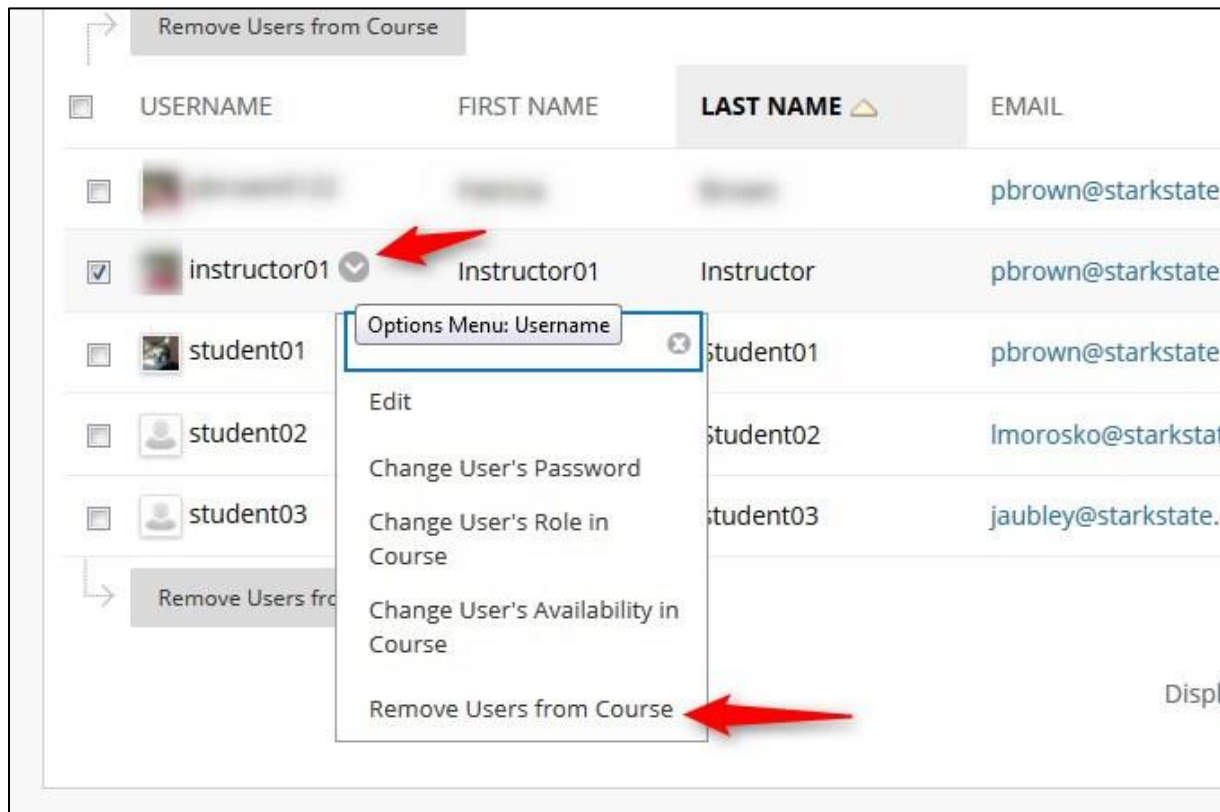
Remove Users from Course

| | USERNAME | FIRST NAME | LAST NAME | EMAIL |
|---|---|---|---|---|
| | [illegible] | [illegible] | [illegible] | pbrown@starkstate |
| | instructor01 | Instructor01 | Instructor | pbrown@starkstate |
| | student01 | | Student01 | pbrown@starkstate |
| | student02 | | Student02 | lmorosko@starkstat |
| | student03 | | Student03 | jaubley@starkstate. |

Remove Users fro

Options Menu: Username

Edit

Change User's Password

Change User's Role in Course

Change User's Availability in Course

Remove Users from Course

Displ